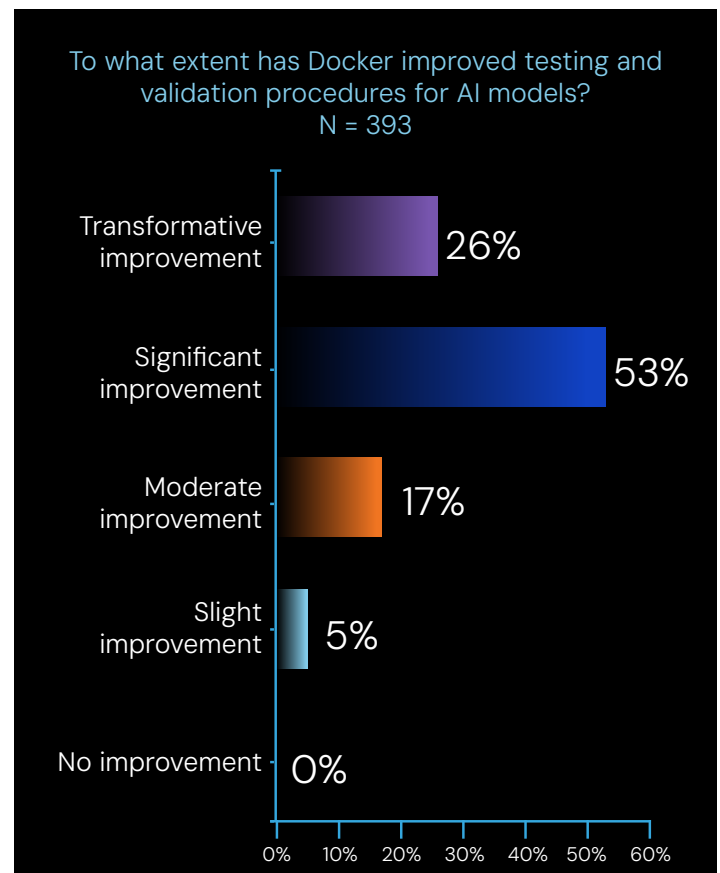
To what extent has Docker improved testing and validation procedures for AI models?
N = 393

Transformative improvement 26%
Significant improvement 53%
Moderate improvement 17%
Slight improvement 5%
No improvement 0%

0% 10% 20% 30% 40% 50% 60%